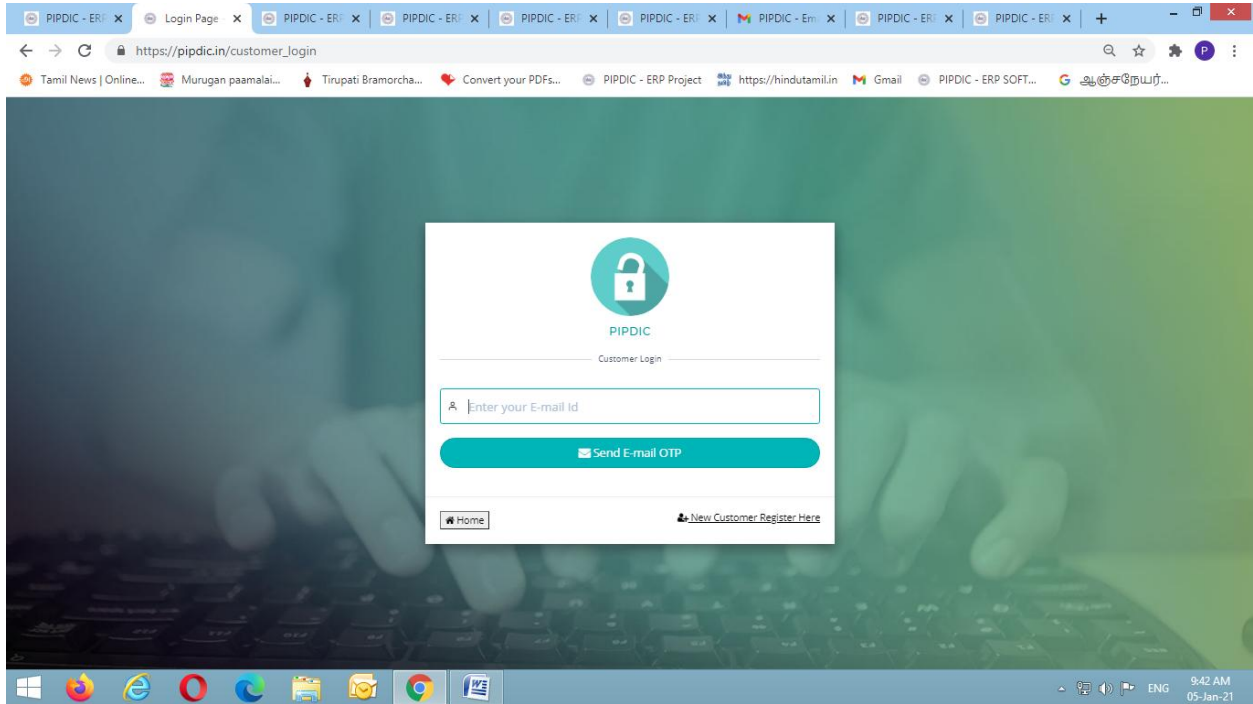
PIPDIC - ERF ×
Login Page ×
PIPDIC - ERF ×
PIPDIC - ERF ×
PIPDIC - ERF ×
PIPDIC - ERF ×
PIPDIC - Em ×
PIPDIC - ERF ×
PIPDIC - ERF ×
+

https://pipdic.in/customer_login

P

Tamil News | Online... Murugan paamalai... Tirupati Bramorcha... Convert your PDFs... PIPDIC - ERP Project https://hindutamil.in Gmail PIPDIC - ERP SOFT... ஆஞ்சநேயர்...

PIPDIC

Customer Login

Enter your E-mail Id

Send E-mail OTP

Home

New Customer Register Here

ENG
9:42 AM
05-Jan-21